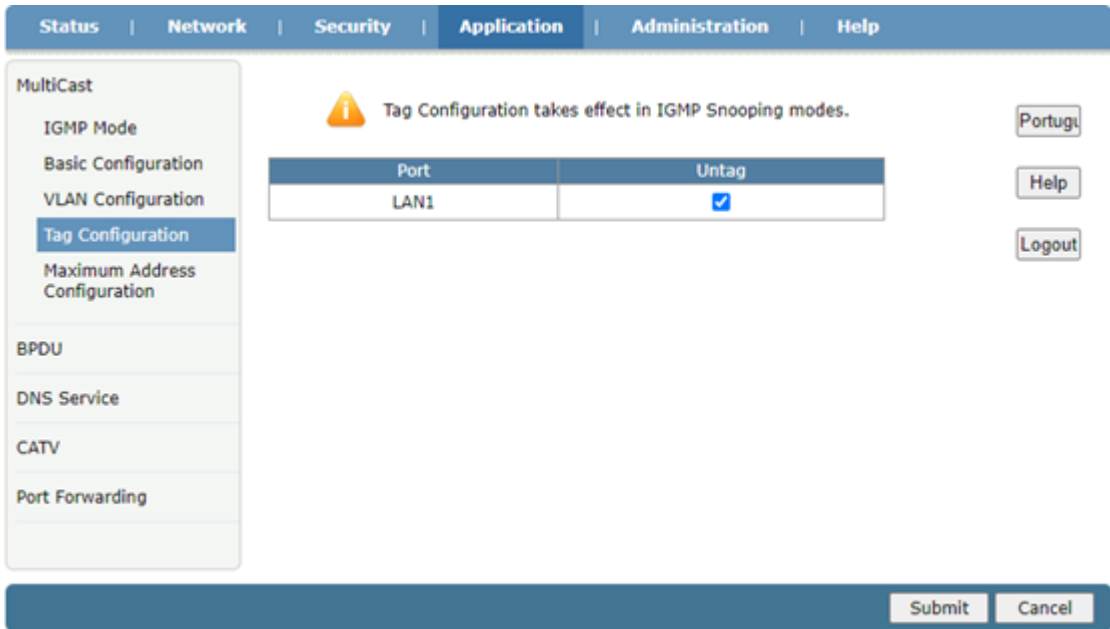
Status | Network | Security | Application | Administration | Help

MultiCast
IGMP Mode
Basic Configuration
VLAN Configuration
Tag Configuration
Maximum Address Configuration
BPDU
DNS Service
CATV
Port Forwarding

Tag Configuration takes effect in IGMP Snooping modes.

| Port | Untag |
|---|---|
| LAN1 | ☑ |

Portugu
Help
Logout

Submit
Cancel